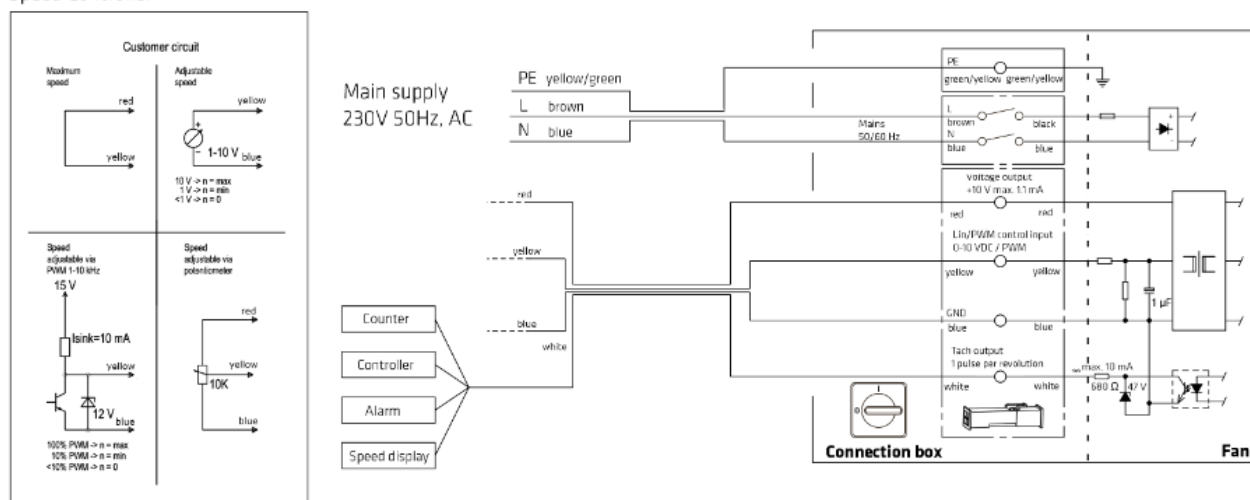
Speed control

Customer circuit

Maximum speed

red

yellow

Adjustable speed

yellow

1-10 V blue

10 V -> n = max
1 V -> n = min
<1 V -> n = 0

Speed adjustable via PWM 1-10 kHz

15 V

Isink=10 mA

yellow

12 V blue

100% PWM -> n = max
10% PWM -> n = min
<10% PWM -> n = 0

Speed adjustable via potentiometer

red

yellow

10K

blue

Main supply
230V 50Hz, AC

PE yellow/green
L brown
N blue

Mains 50/60 Hz

PE
green/yellow green/yellow

L
brown
N
blue

black

blue

red

yellow

blue

white

Voltage output
+10 V max. 1.1 mA
red red

Lin/PWM control input
0-10 VDC / PWM
yellow yellow

GND
blue blue

Tach output
1 pulse per revolution
white white

max. 10 mA
680 Ω
47 V

1 µF

Counter

Controller

Alarm

Speed display

Connection box

Fan